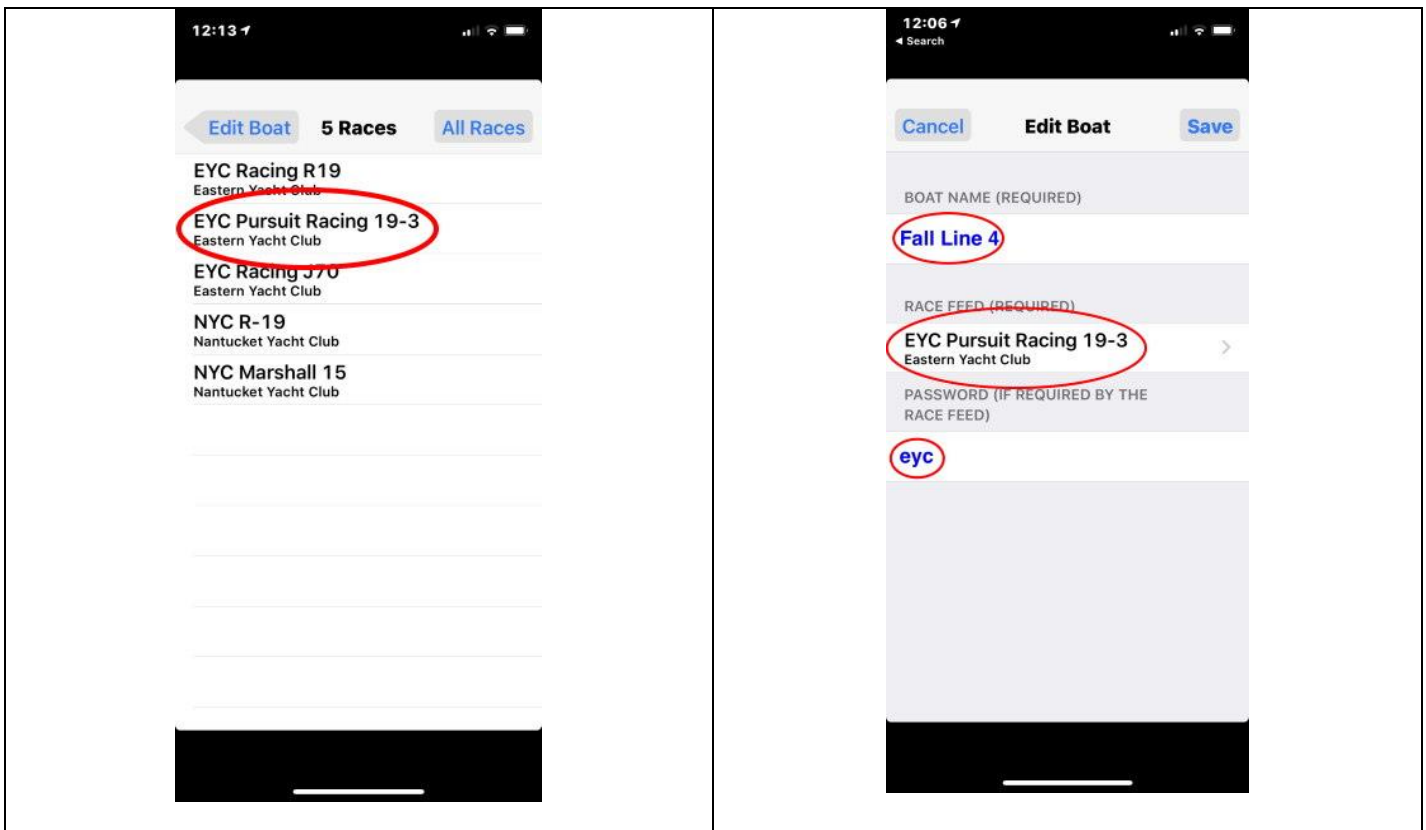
12:13

Edit Boat 5 Races All Races

EYC Racing R19
Eastern Yacht Club

EYC Pursuit Racing 19-3
Eastern Yacht Club

EYC Racing J70
Eastern Yacht Club

NYC R-19
Nantucket Yacht Club

NYC Marshall 15
Nantucket Yacht Club

12:06
◂ Search

Cancel Edit Boat Save

BOAT NAME (REQUIRED)

Fall Line 4

RACE FEED (REQUIRED)

EYC Pursuit Racing 19-3
Eastern Yacht Club

PASSWORD (IF REQUIRED BY THE RACE FEED)

eyc